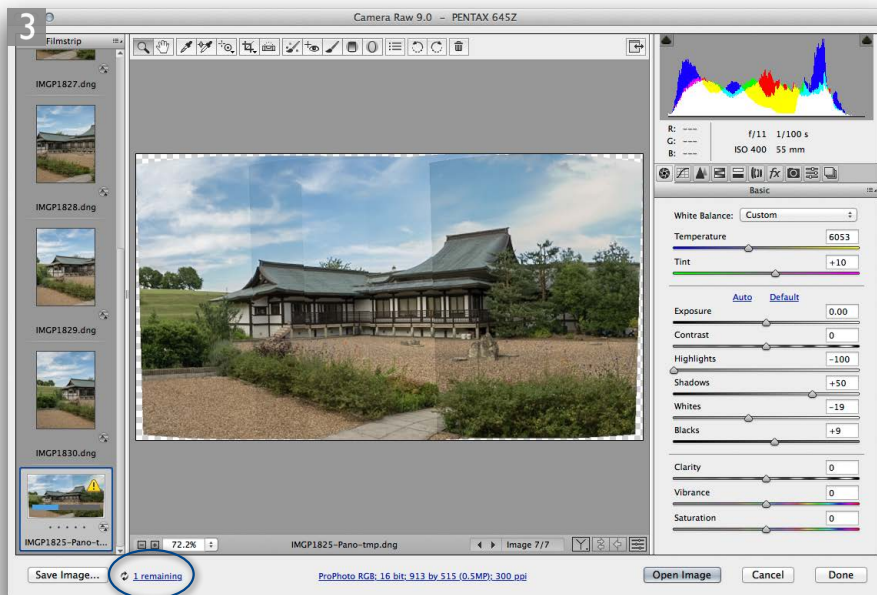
3

Camera Raw 9.0 – PENTAX 645Z

Filmstrip

IMGP1827.dng

IMGP1828.dng

IMGP1829.dng

IMGP1830.dng

IMGP1825-Pano-t...

R: ---
G: ---
B: ---

f/11 1/100 s
ISO 400 55 mm

Basic

White Balance: Custom

Temperature 6053

Tint +10

Auto Default

Exposure 0.00

Contrast 0

Highlights −100

Shadows +50

Whites −19

Blacks +9

Clarity 0

Vibrance 0

Saturation 0

72.2%

IMGP1825-Pano-tmp.dng

Image 7/7

Save Image...

1 remaining

ProPhoto RGB; 16 bit; 913 by 515 (0.5MP); 300 ppi

Open Image

Cancel

Done